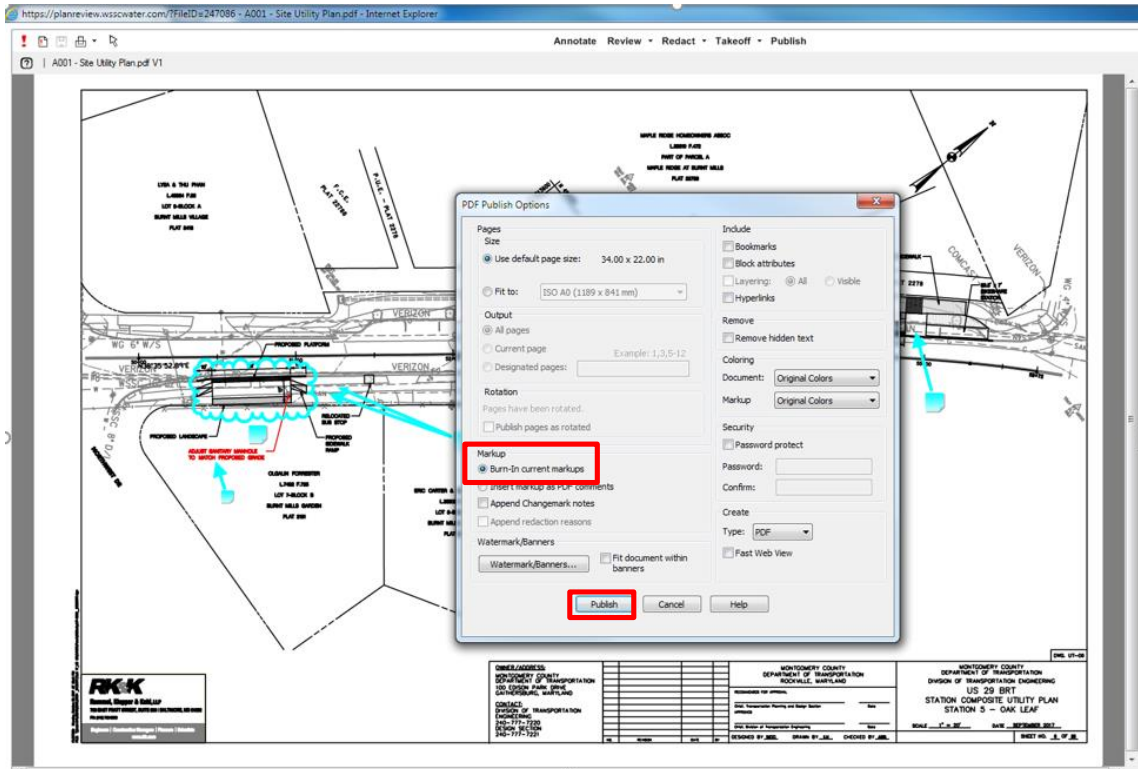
https://planreview.wsscwater.com/?FileID=247086 - A001 - Site Utility Plan.pdf - Internet Explorer

Annotate Review Redact Takeoff Publish

A001 - Site Utility Plan.pdf V1

MAPLE RIDGE HOMEOWNERS ASSOC
PART OF PARCEL A
MAPLE RIDGE AT BURNT MILLS
PLAT 22846

LYDA & THU PHAN
LOT 6-BLOCK A
BURNT MILLS VILLAGE

VERIZON
WG 6" W/S
PROPOSED PLATFORM
BUS STOP
VERIZON
RELOCATED BUS STOP
PROPOSED SIDEWALK RAMP
PROPOSED LANDSCAPE
ADJUST SANITARY MANHOLE TO MATCH PROPOSED GRADE
OLSALIN FORRESTER
LOT 7-BLOCK B
BURNT MILLS GARDEN
COMCAST
VERIZON

PDF Publish Options

Pages
Size
Use default page size: 34.00 x 22.00 in
Fit to: ISO A0 (1189 x 841 mm)

Output
All pages
Current page
Designated pages: Example: 1,3,5-12

Rotation
Pages have been rotated.
Publish pages as rotated

Markup
Burn-In current markups
Insert markup as PDF comments
Append Changemark notes
Append redaction reasons

Watermark/Banners
Watermark/Banners...
Fit document within banners

Include
Bookmarks
Block attributes
Layering: All Visible
Hyperlinks

Remove
Remove hidden text

Coloring
Document: Original Colors
Markup Original Colors

Security
Password protect
Password:
Confirm:

Create
Type: PDF
Fast Web View

Publish Cancel Help

RK&K

OWNER/ADDRESS:
MONTGOMERY COUNTY
DEPARTMENT OF TRANSPORTATION
100 EDISON PARK DRIVE
GAITHERSBURG, MARYLAND
CONTACT:
DIVISION OF TRANSPORTATION ENGINEERING
240-777-7220
240-777-7221

MONTGOMERY COUNTY
DEPARTMENT OF TRANSPORTATION
ROCKVILLE, MARYLAND

MONTGOMERY COUNTY
DEPARTMENT OF TRANSPORTATION
DIVISION OF TRANSPORTATION ENGINEERING
US 29 BRT
STATION COMPOSITE UTILITY PLAN
STATION 5 - OAK LEAF
SEPTEMBER 2017